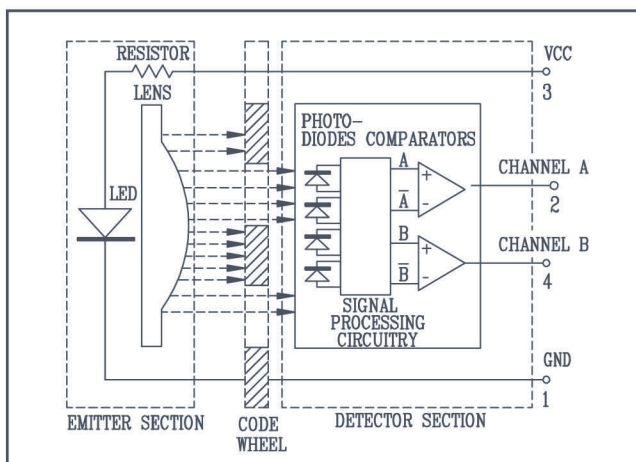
RESISTOR

LENS

VCC

3

PHOTO-
DIODES COMPARATORS

LED

A

$\overline{A}$

+

-

CHANNEL A

2

B

$\overline{B}$

+

-

CHANNEL B

4

SIGNAL
PROCESSING
CIRCUITRY

GND

1

EMITTER SECTION

CODE
WHEEL

DETECTOR SECTION